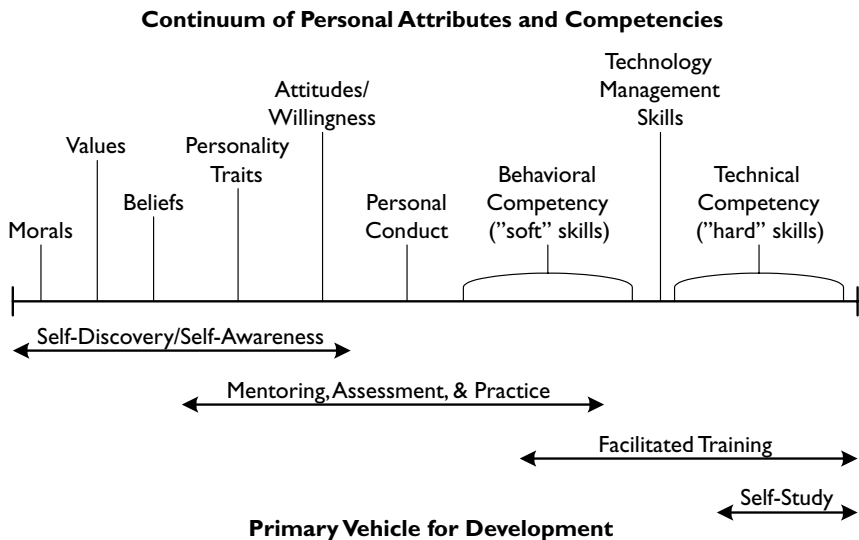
**Continuum of Personal Attributes and Competencies**

Morals

Values

Beliefs

Personality Traits

Attitudes/ Willingness

Personal Conduct

Behavioral Competency ("soft" skills)

Technology Management Skills

Technical Competency ("hard" skills)

Self-Discovery/Self-Awareness

Mentoring, Assessment, & Practice

Facilitated Training

Self-Study

**Primary Vehicle for Development**